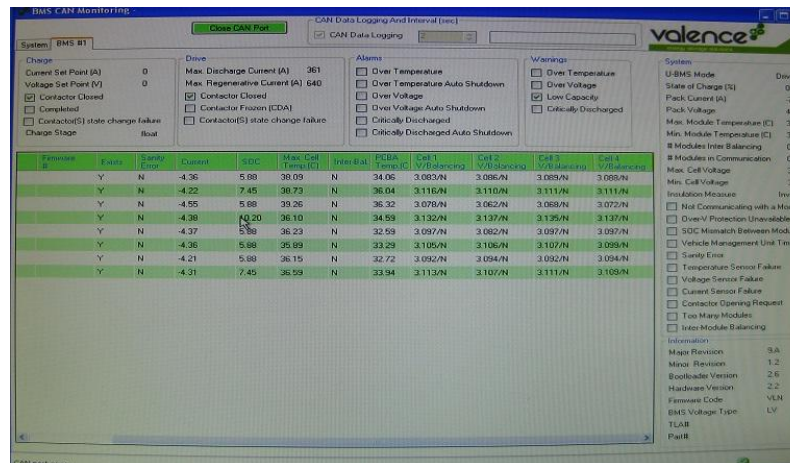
BMS CAN Monitoring

System | BMS #1

Close CAN Port

CAN Data Logging And Interval (sec)
CAN Data Logging

valence

Charge
Current Set Point (A) 0
Voltage Set Point (V) 0
Contactor Closed
Completed
Contactor(S) state change failure
Charge Stage float

Drive
Max. Discharge Current (A) 361
Max. Regenerative Current (A) 640
Contactor Closed
Contactor Frozen (CDA)
Contactor(S) state change failure

Alarms
Over Temperature
Over Temperature Auto Shutdown
Over Voltage
Over Voltage Auto Shutdown
Critically Discharged
Critically Discharged Auto Shutdown

Warnings
Over Temperature
Over Voltage
Low Capacity
Critically Discharged

| Firmware # | Exists | Sanity Error | Current | SOC | Max. Cell Temp.(C) | Inter-Bal. | PCBA Temp.(C) | Cell 1 V/Balancing | Cell 2 V/Balancing | Cell 3 V/Balancing | Cell 4 V/Balancing |
|---|---|---|---|---|---|---|---|---|---|---|---|
| | Y | N | -4.36 | 5.88 | 38.09 | N | 34.06 | 3.083/N | 3.086/N | 3.089/N | 3.088/N |
| | Y | N | -4.22 | 7.45 | 38.73 | N | 36.04 | 3.116/N | 3.110/N | 3.111/N | 3.111/N |
| | Y | N | -4.55 | 5.88 | 39.26 | N | 36.32 | 3.078/N | 3.062/N | 3.068/N | 3.072/N |
| | Y | N | -4.38 | 10.20 | 36.10 | N | 34.59 | 3.132/N | 3.137/N | 3.135/N | 3.137/N |
| | Y | N | -4.37 | 5.88 | 36.23 | N | 32.59 | 3.097/N | 3.082/N | 3.097/N | 3.097/N |
| | Y | N | -4.36 | 5.88 | 35.89 | N | 33.29 | 3.105/N | 3.106/N | 3.107/N | 3.099/N |
| | Y | N | -4.21 | 5.88 | 36.15 | N | 32.72 | 3.092/N | 3.094/N | 3.092/N | 3.094/N |
| | Y | N | -4.31 | 7.45 | 36.59 | N | 33.94 | 3.113/N | 3.107/N | 3.111/N | 3.109/N |

System
U-BMS Mode Dev
State of Charge (%) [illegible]
Pack Current (A) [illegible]
Pack Voltage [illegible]
Max. Module Temperature (C) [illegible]
Min. Module Temperature (C) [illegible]
# Modules Inter Balancing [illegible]
# Modules in Communication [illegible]
Max. Cell Voltage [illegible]
Min. Cell Voltage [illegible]
Insulation Measure Inv
Not Communicating with a Mo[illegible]
Over-V Protection Unavailable
SOC Mismatch Between Modu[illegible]
Vehicle Management Unit Tim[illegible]
Sanity Error
Temperature Sensor Failure
Voltage Sensor Failure
Current Sensor Failure
Contactor Opening Request
Too Many Modules
Inter-Module Balancing

Information
Major Revision 9A
Minor Revision 1.2
Bootloader Version 2.6
Hardware Version 2.2
Firmware Code VLN
BMS Voltage Type LV
TLA#
Part#